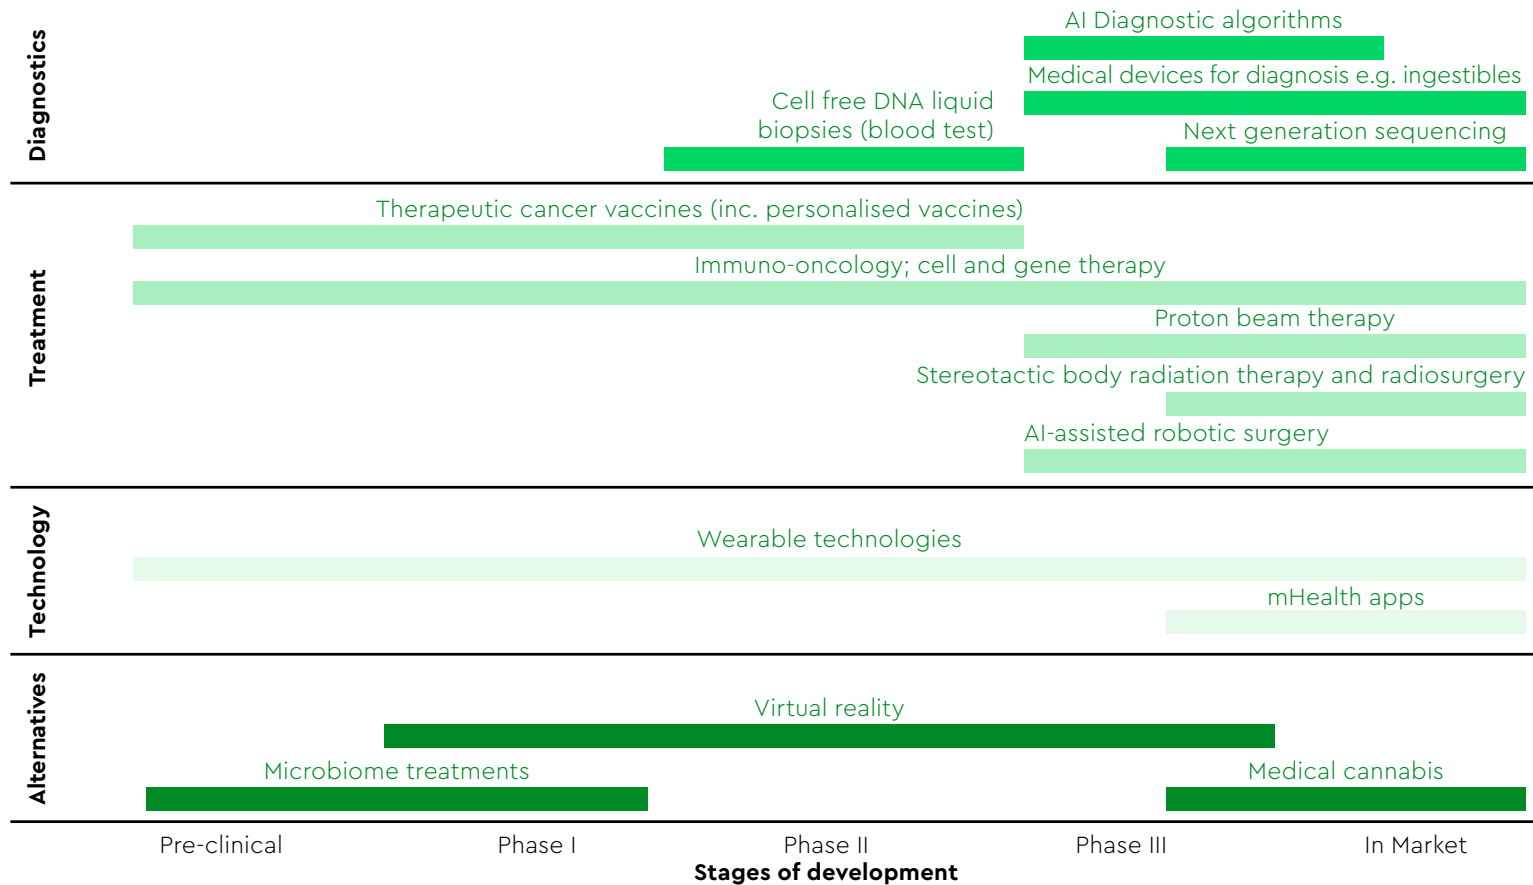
Diagnostics

AI Diagnostic algorithms

Medical devices for diagnosis e.g. ingestibles

Cell free DNA liquid biopsies (blood test)

Next generation sequencing

Treatment

Therapeutic cancer vaccines (inc. personalised vaccines)

Immuno-oncology; cell and gene therapy

Proton beam therapy

Stereotactic body radiation therapy and radiosurgery

AI-assisted robotic surgery

Technology

Wearable technologies

mHealth apps

Alternatives

Virtual reality

Microbiome treatments

Medical cannabis

Pre-clinical Phase I Phase II Phase III In Market

Stages of development